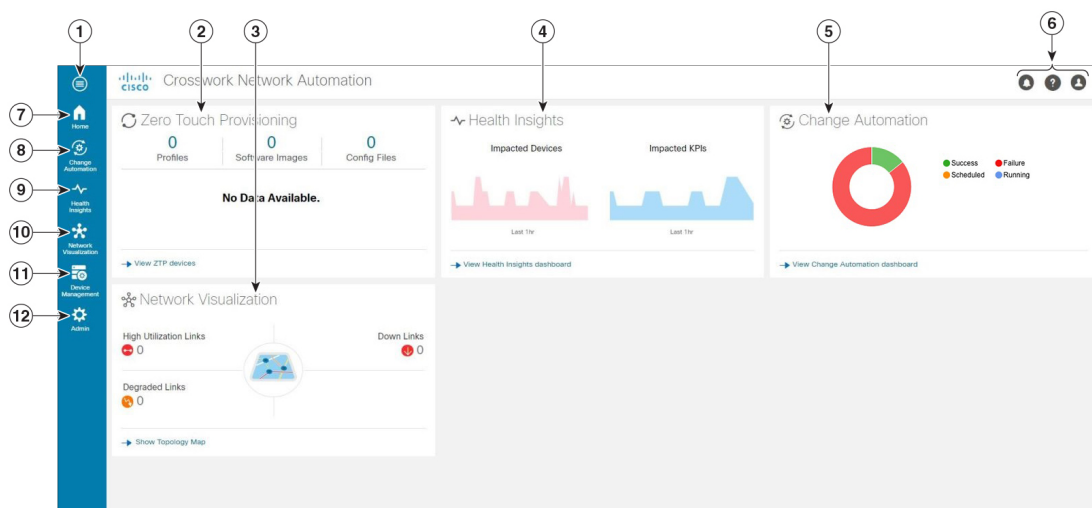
1 2 3 4 5 6

CISCO Crosswork Network Automation

7 Home
8 Change Automation
9 Health Insights
10 Network Visualization
11 Device Management
12 Admin

Zero Touch Provisioning

| 0 | 0 | 0 |
|---|---|---|
| Profiles | Software Images | Config Files |

No Data Available.

View ZTP devices

Health Insights

Impacted Devices

Impacted KPIs

Last 1hr

Last 1hr

View Health Insights dashboard

Change Automation

Success
Failure
Scheduled
Running

View Change Automation dashboard

Network Visualization

High Utilization Links
0

Down Links
0

Degraded Links
0

Show Topology Map